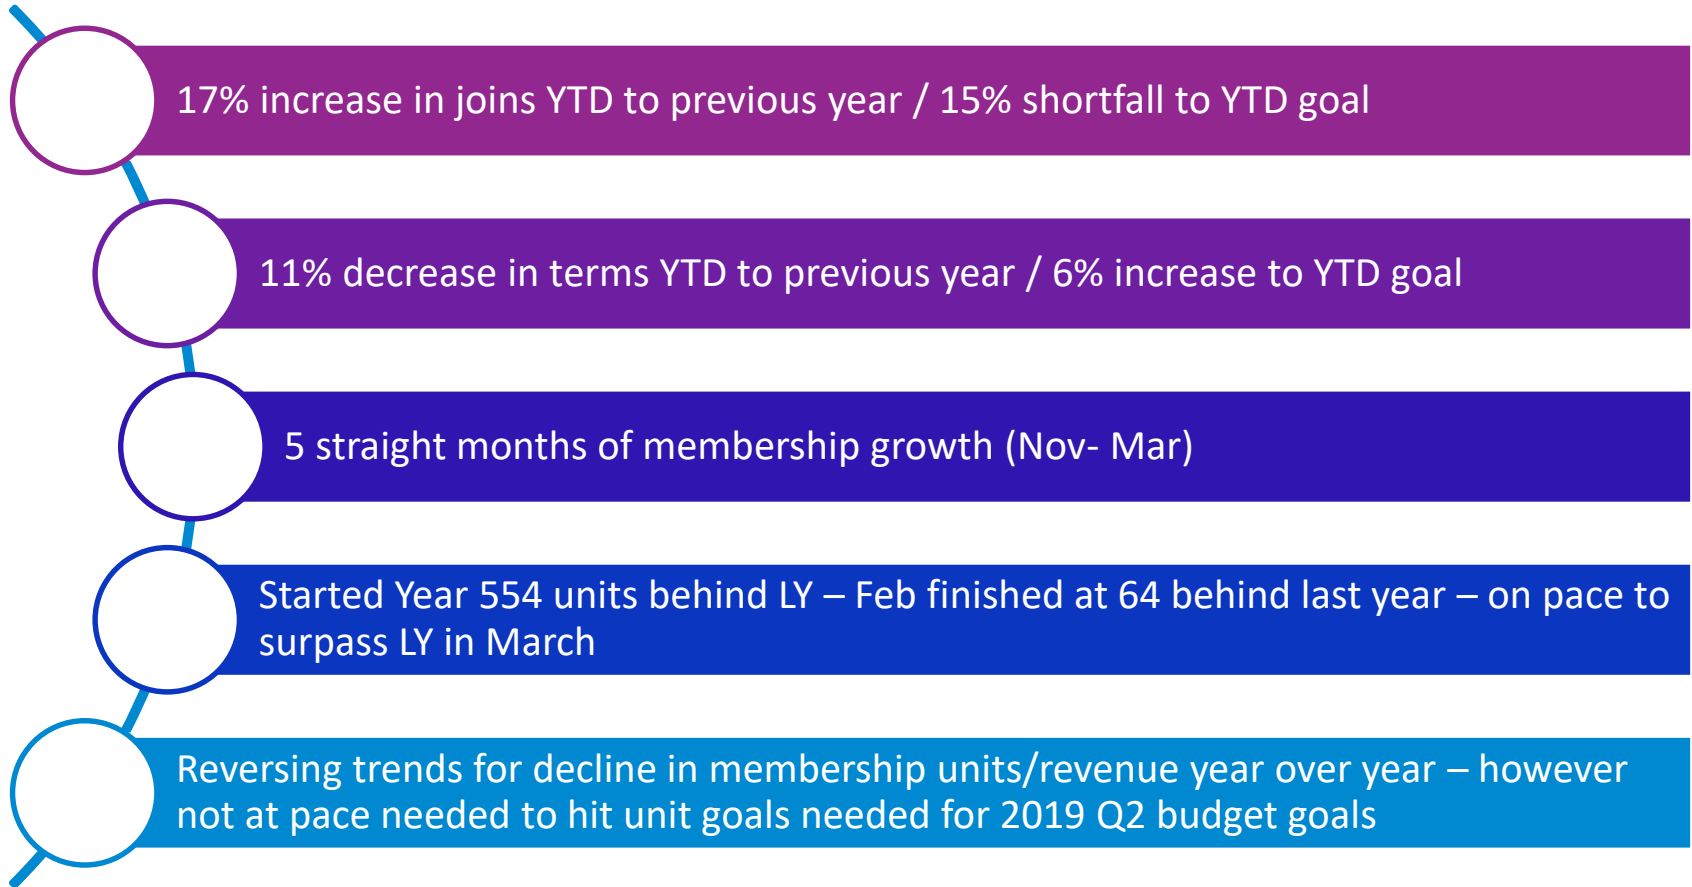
17% increase in joins YTD to previous year / 15% shortfall to YTD goal

11% decrease in terms YTD to previous year / 6% increase to YTD goal

5 straight months of membership growth (Nov- Mar)

Started Year 554 units behind LY – Feb finished at 64 behind last year – on pace to surpass LY in March

Reversing trends for decline in membership units/revenue year over year – however not at pace needed to hit unit goals needed for 2019 Q2 budget goals